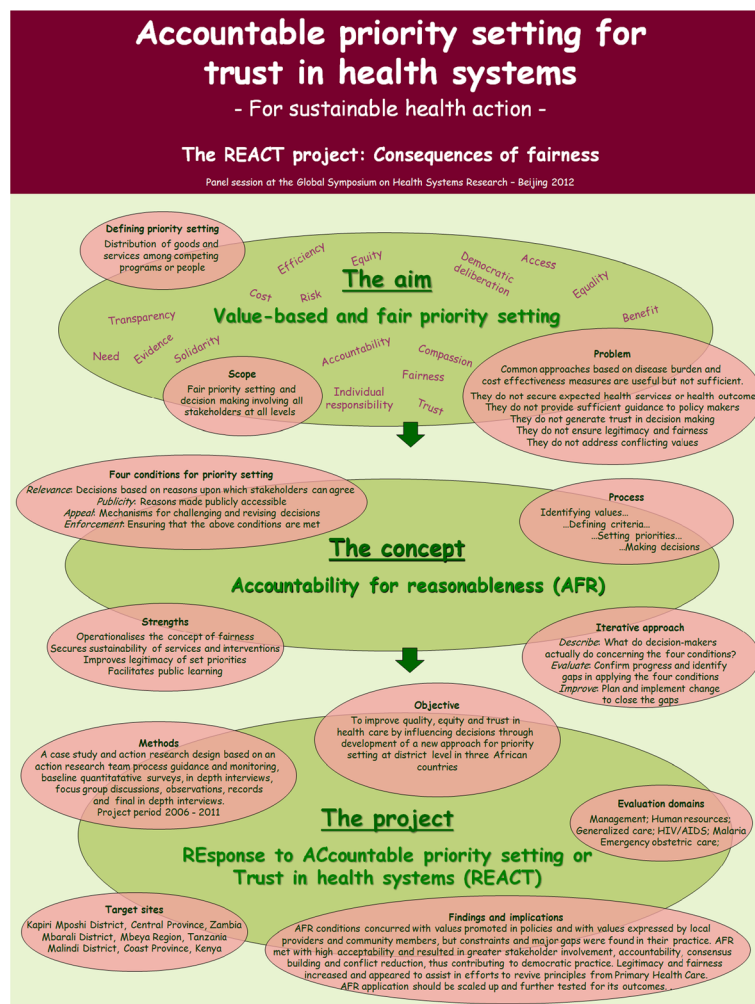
Accountable priority setting for trust in health systems

- For sustainable health action -

The REACT project: Consequences of fairness

Panel session at the Global Symposium on Health Systems Research – Beijing 2012

Defining priority setting
Distribution of goods and services among competing programs or people

Efficiency
Equity
Democratic deliberation
Access
Equality
Cost
Risk
Transparency
Benefit
Need
Evidence
Solidarity
Accountability
Compassion
Fairness
Individual responsibility
Trust

The aim
Value-based and fair priority setting

Scope
Fair priority setting and decision making involving all stakeholders at all levels

Problem
Common approaches based on disease burden and cost effectiveness measures are useful but not sufficient.
They do not secure expected health services or health outcome
They do not provide sufficient guidance to policy makers
They do not generate trust in decision making
They do not ensure legitimacy and fairness
They do not address conflicting values

Four conditions for priority setting
Relevance: Decisions based on reasons upon which stakeholders can agree
Publicity: Reasons made publicly accessible
Appeal: Mechanisms for challenging and revising decisions
Enforcement: Ensuring that the above conditions are met

Process
Identifying values...
...Defining criteria...
...Setting priorities...
...Making decisions

The concept
Accountability for reasonableness (AFR)

Strengths
Operationalises the concept of fairness
Secures sustainability of services and interventions
Improves legitimacy of set priorities
Facilitates public learning

Iterative approach
Describe: What do decision-makers actually do concerning the four conditions?
Evaluate: Confirm progress and identify gaps in applying the four conditions
Improve: Plan and implement change to close the gaps

Objective
To improve quality, equity and trust in health care by influencing decisions through development of a new approach for priority setting at district level in three African countries

Methods
A case study and action research design based on an action research team process guidance and monitoring, baseline quantitatative surveys, in depth interviews, focus group discussions, observations, records and final in depth interviews.
Project period 2006 - 2011

Evaluation domains
Management; Human resources; Generalized care; HIV/AIDS; Malaria Emergency obstetric care;

The project
REsponse to ACcountable priority setting or Trust in health systems (REACT)

Target sites
Kapiri Mposhi District, Central Province, Zambia
Mbarali District, Mbeya Region, Tanzania
Malindi District, Coast Province, Kenya

Findings and implications
AFR conditions concurred with values promoted in policies and with values expressed by local providers and community members, but constraints and major gaps were found in their practice. AFR met with high acceptability and resulted in greater stakeholder involvement, accountability, consensus building and conflict reduction, thus contributing to democratic practice. Legitimacy and fairness increased and appeared to assist in efforts to revive principles from Primary Health Care. AFR application should be scaled up and further tested for its outcomes.